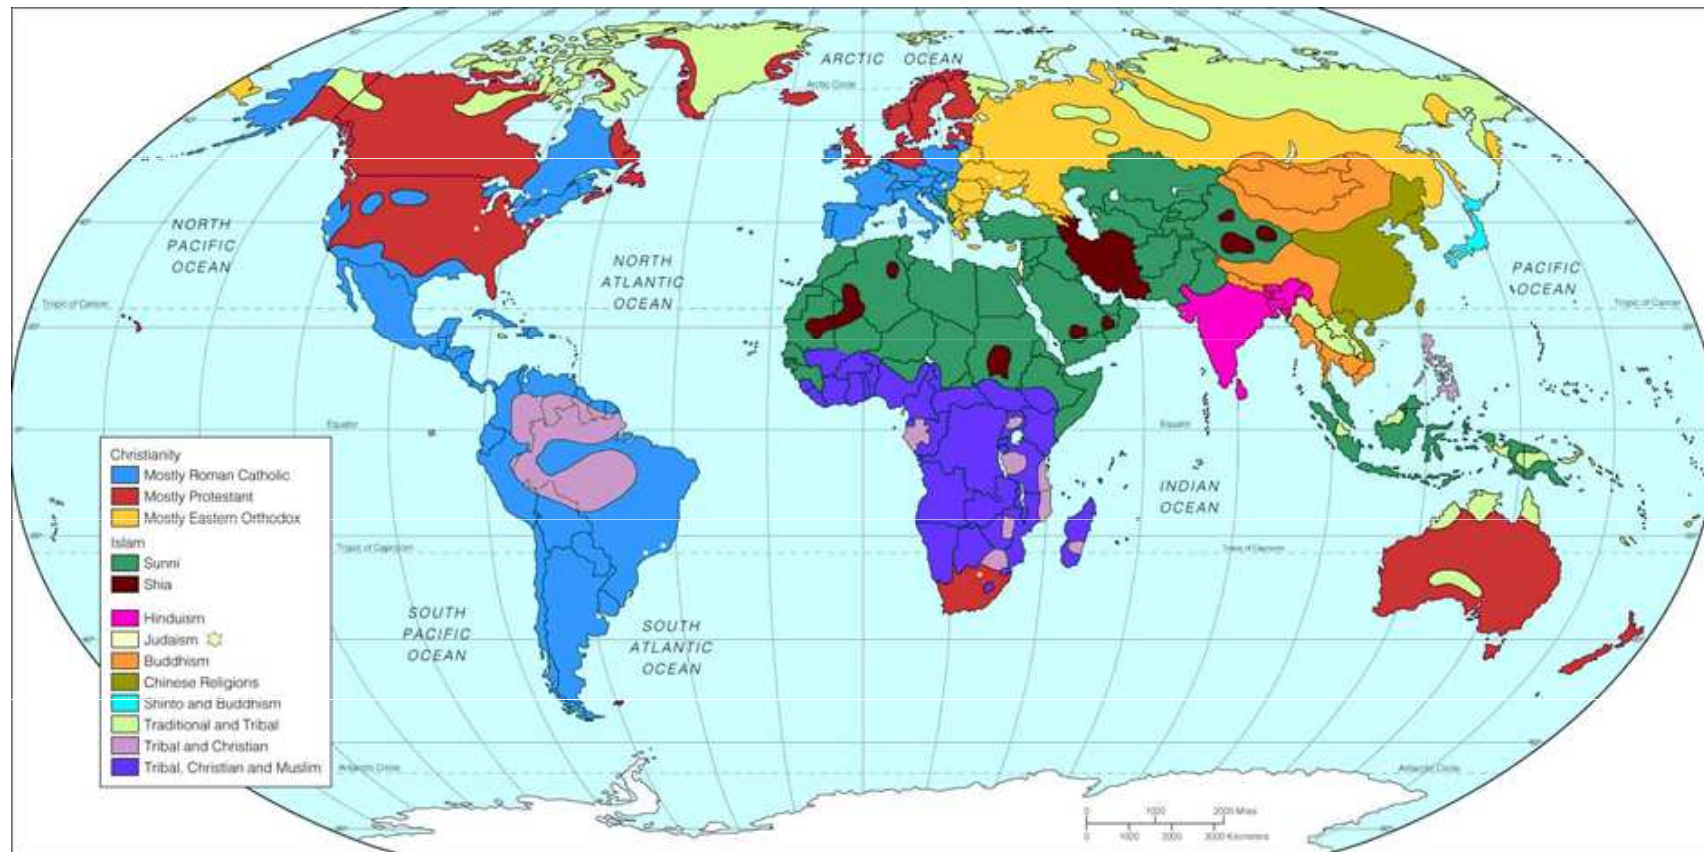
ARCTIC OCEAN

Arctic Circle

NORTH PACIFIC OCEAN

NORTH ATLANTIC OCEAN

PACIFIC OCEAN

Tropic of Cancer

Tropic of Cancer

Equator

Equator

INDIAN OCEAN

Tropic of Capricorn

Tropic of Capricorn

SOUTH PACIFIC OCEAN

SOUTH ATLANTIC OCEAN

Antarctic Circle

Antarctic Circle

Christianity
Mostly Roman Catholic
Mostly Protestant
Mostly Eastern Orthodox
Islam
Sunni
Shia
Hinduism
Judaism
Buddhism
Chinese Religions
Shinto and Buddhism
Traditional and Tribal
Tribal and Christian
Tribal, Christian and Muslim

0 1000 2000 Miles
0 1000 2000 3000 Kilometers